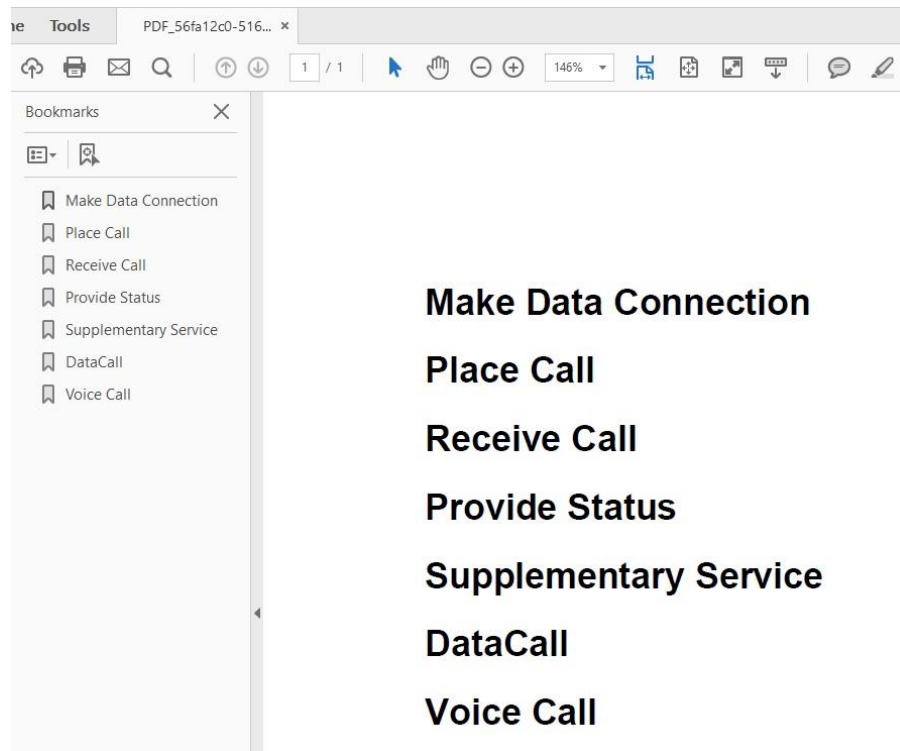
ne Tools PDF_56fa12c0-516... ×

1 / 1

146%

Bookmarks

Make Data Connection
Place Call
Receive Call
Provide Status
Supplementary Service
DataCall
Voice Call

Make Data Connection

Place Call

Receive Call

Provide Status

Supplementary Service

DataCall

Voice Call